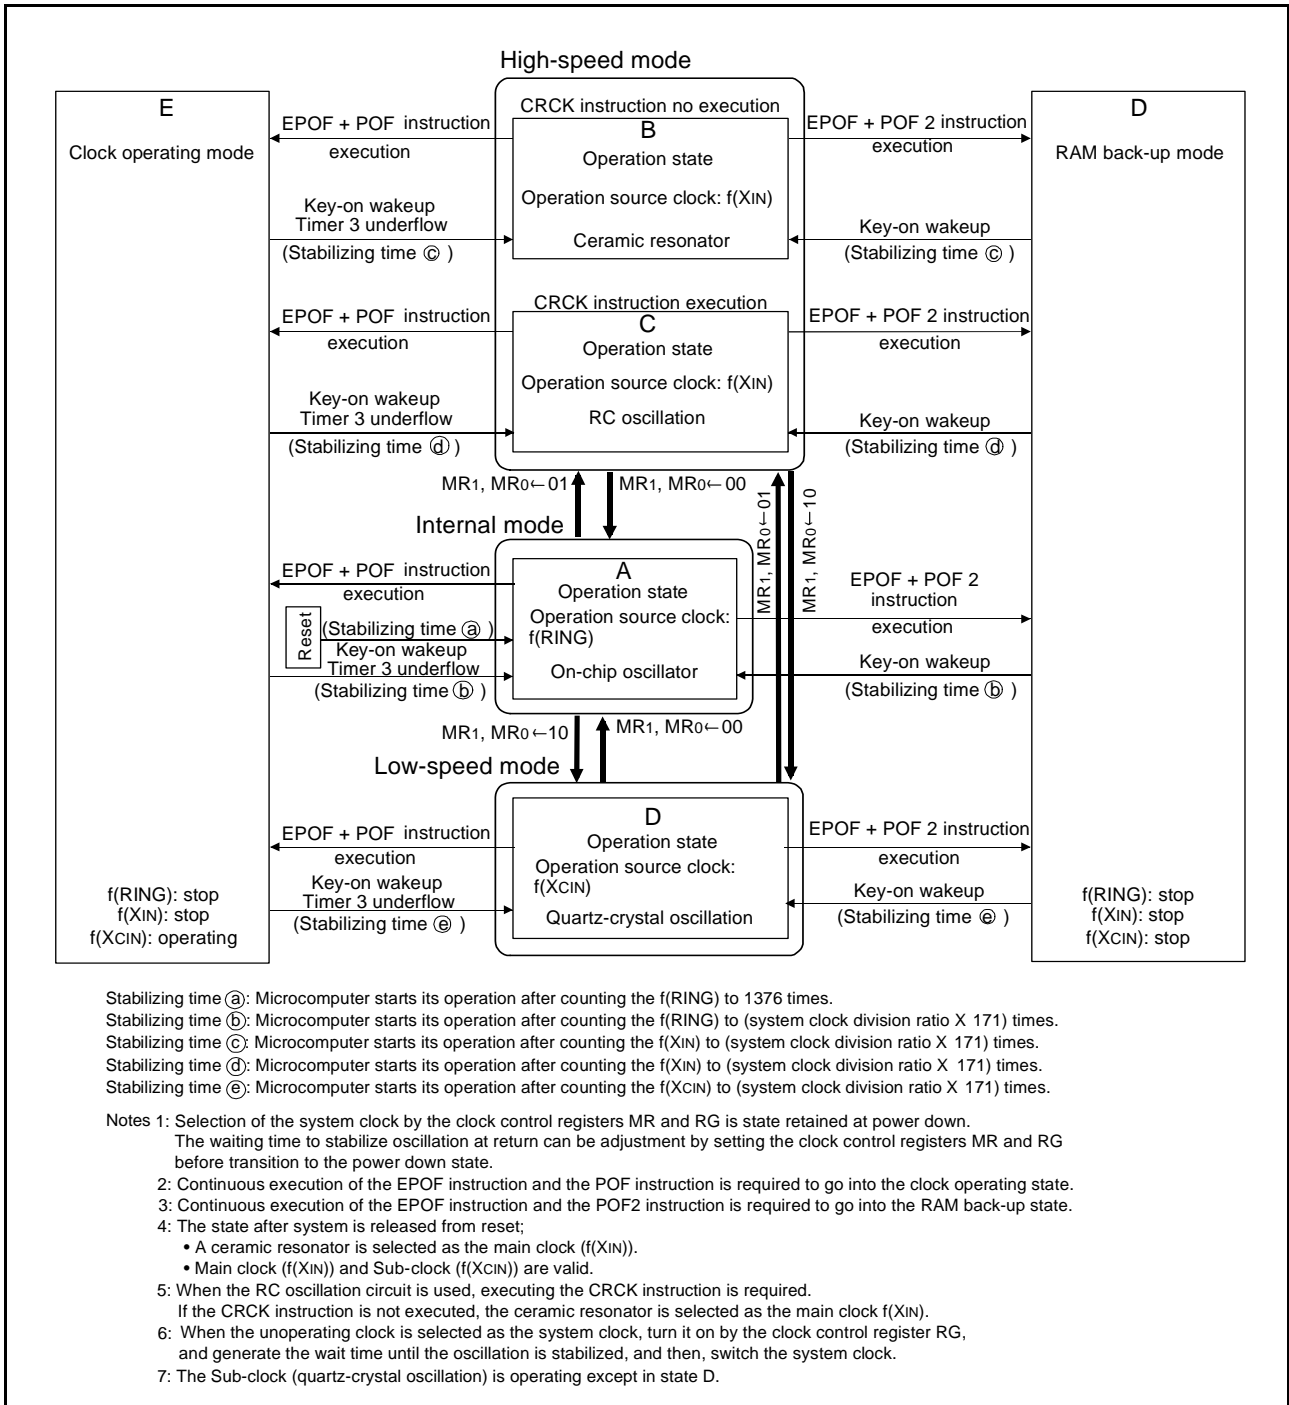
High-speed mode

E
Clock operating mode

EPOF + POF instruction execution

Key-on wakeup
Timer 3 underflow
(Stabilizing time ⓒ )

EPOF + POF instruction execution

Key-on wakeup
Timer 3 underflow
(Stabilizing time ⓓ )

CRCK instruction no execution
B
Operation state
Operation source clock: f(XIN)
Ceramic resonator

EPOF + POF 2 instruction execution

Key-on wakeup
(Stabilizing time ⓒ )

D
RAM back-up mode

CRCK instruction execution
C
Operation state
Operation source clock: f(XIN)
RC oscillation

EPOF + POF 2 instruction execution

Key-on wakeup
(Stabilizing time ⓓ )

MR1, MR0←01
MR1, MR0←00

Internal mode

MR1, MR0←01
MR1, MR0←10

EPOF + POF instruction execution

Reset
(Stabilizing time ⓐ )
Key-on wakeup
Timer 3 underflow
(Stabilizing time ⓑ )

A
Operation state
Operation source clock: f(RING)
On-chip oscillator

EPOF + POF 2 instruction execution

Key-on wakeup
(Stabilizing time ⓑ )

MR1, MR0←10
MR1, MR0←00

Low-speed mode

EPOF + POF instruction execution

Key-on wakeup
Timer 3 underflow
(Stabilizing time ⓔ )

D
Operation state
Operation source clock: f(XCIN)
Quartz-crystal oscillation

EPOF + POF 2 instruction execution

Key-on wakeup
(Stabilizing time ⓔ )

f(RING): stop
f(XIN): stop
f(XCIN): operating

f(RING): stop
f(XIN): stop
f(XCIN): stop

Stabilizing time ⓐ: Microcomputer starts its operation after counting the f(RING) to 1376 times.
Stabilizing time ⓑ: Microcomputer starts its operation after counting the f(RING) to (system clock division ratio X 171) times.
Stabilizing time ⓒ: Microcomputer starts its operation after counting the f(XIN) to (system clock division ratio X 171) times.
Stabilizing time ⓓ: Microcomputer starts its operation after counting the f(XIN) to (system clock division ratio X 171) times.
Stabilizing time ⓔ: Microcomputer starts its operation after counting the f(XCIN) to (system clock division ratio X 171) times.

Notes 1: Selection of the system clock by the clock control registers MR and RG is state retained at power down. The waiting time to stabilize oscillation at return can be adjustment by setting the clock control registers MR and RG before transition to the power down state.
2: Continuous execution of the EPOF instruction and the POF instruction is required to go into the clock operating state.
3: Continuous execution of the EPOF instruction and the POF2 instruction is required to go into the RAM back-up state.
4: The state after system is released from reset;
• A ceramic resonator is selected as the main clock (f(XIN)).
• Main clock (f(XIN)) and Sub-clock (f(XCIN)) are valid.
5: When the RC oscillation circuit is used, executing the CRCK instruction is required.
If the CRCK instruction is not executed, the ceramic resonator is selected as the main clock f(XIN).
6: When the unoperating clock is selected as the system clock, turn it on by the clock control register RG, and generate the wait time until the oscillation is stabilized, and then, switch the system clock.
7: The Sub-clock (quartz-crystal oscillation) is operating except in state D.